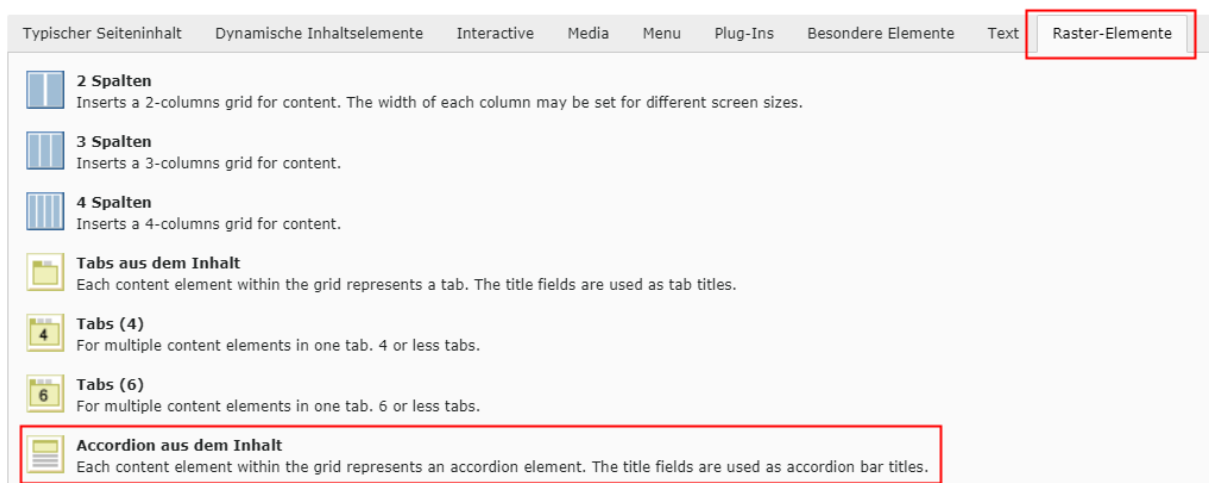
Typischer Seiteninhalt | Dynamische Inhaltselemente | Interactive | Media | Menu | Plug-Ins | Besondere Elemente | Text | Raster-Elemente

**2 Spalten**
Inserts a 2-columns grid for content. The width of each column may be set for different screen sizes.

**3 Spalten**
Inserts a 3-columns grid for content.

**4 Spalten**
Inserts a 4-columns grid for content.

**Tabs aus dem Inhalt**
Each content element within the grid represents a tab. The title fields are used as tab titles.

4
**Tabs (4)**
For multiple content elements in one tab. 4 or less tabs.

6
**Tabs (6)**
For multiple content elements in one tab. 6 or less tabs.

**Accordion aus dem Inhalt**
Each content element within the grid represents an accordion element. The title fields are used as accordion bar titles.